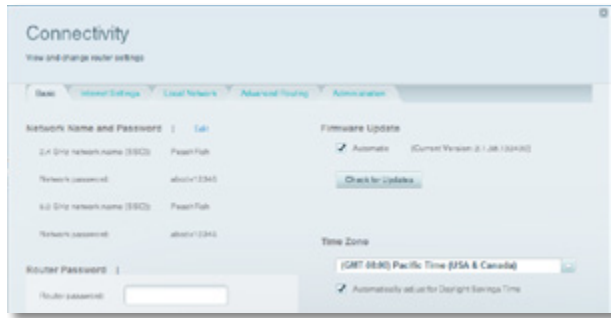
Connectivity

View and change router settings

Basic | Internet Settings | Local Network | Advanced Routing | Administration

Network Name and Password | Edit

2.4 GHz network name (SSID): PeachFish

Network password: abcdef12345

5.0 GHz network name (SSID): PeachFish

Network password: abcdef12345

Router Password |

Router password:

Firmware Update

Automatic (Current Version: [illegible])

Check for Updates

Time Zone

(GMT-08:00) Pacific Time (USA & Canada)

Automatically adjust for Daylight Savings Time